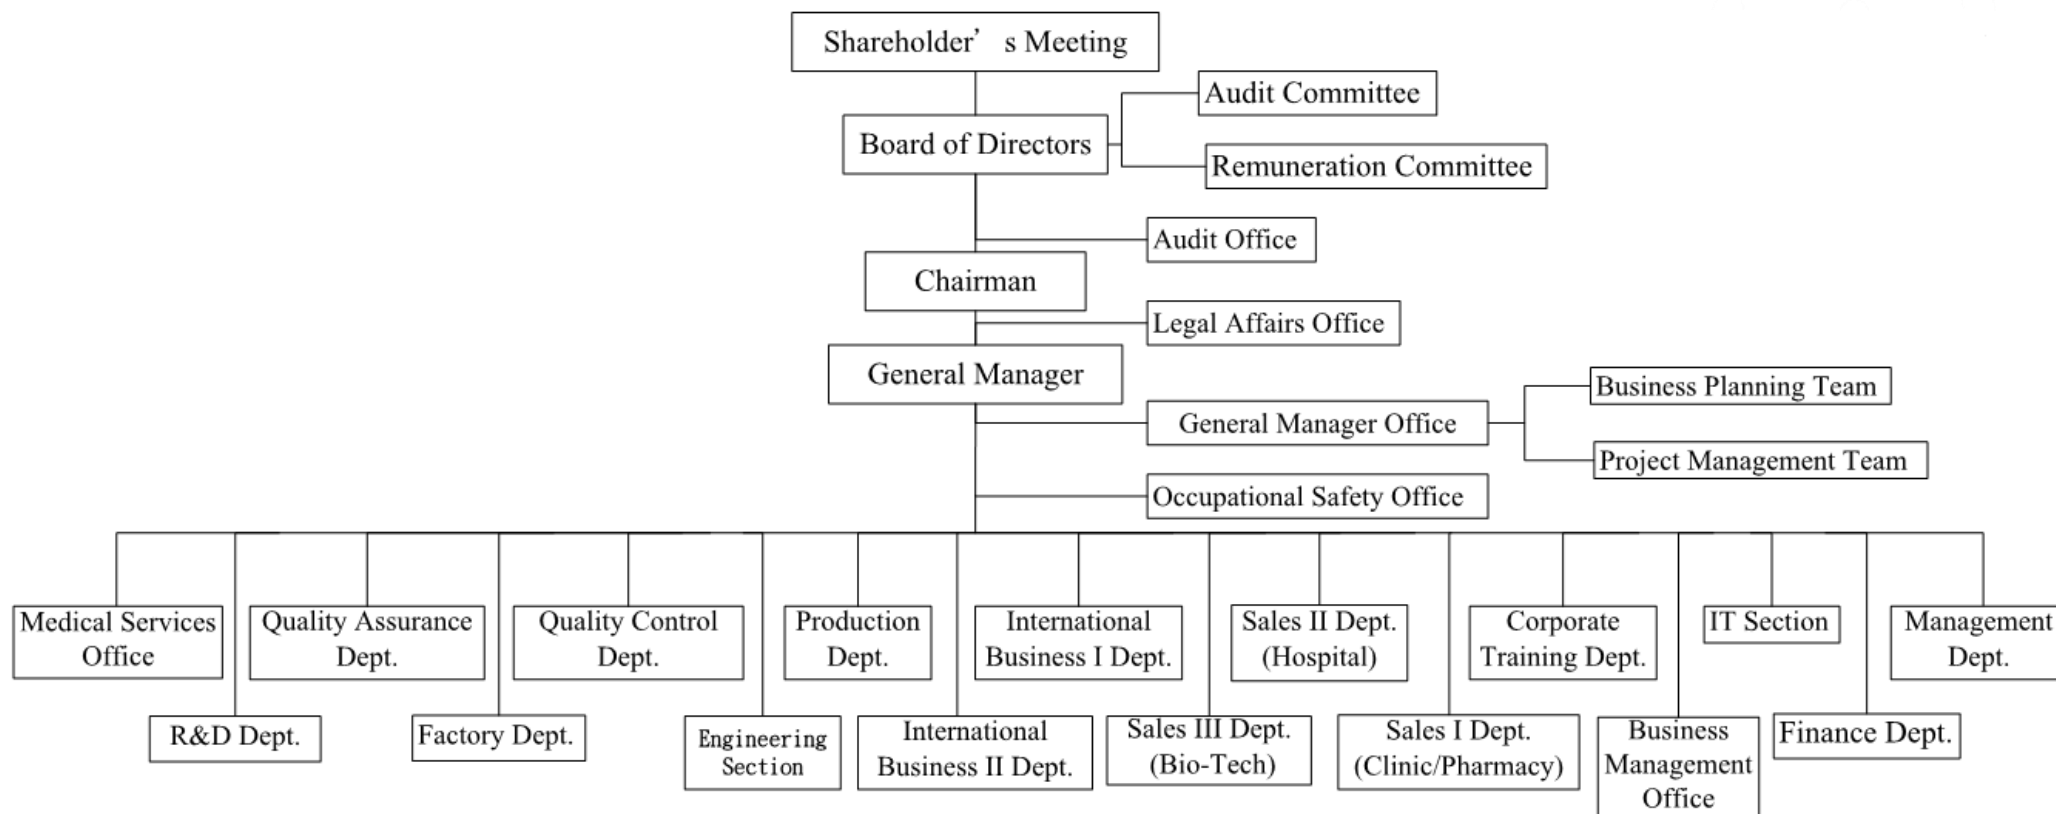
Shareholder' s Meeting

Board of Directors

Audit Committee

Remuneration Committee

Audit Office

Chairman

Legal Affairs Office

General Manager

General Manager Office

Business Planning Team

Project Management Team

Occupational Safety Office

Medical Services Office

R&D Dept.

Quality Assurance Dept.

Factory Dept.

Quality Control Dept.

Engineering Section

Production Dept.

International Business II Dept.

International Business I Dept.

Sales III Dept. (Bio-Tech)

Sales II Dept. (Hospital)

Sales I Dept. (Clinic/Pharmacy)

Corporate Training Dept.

Business Management Office

IT Section

Finance Dept.

Management Dept.